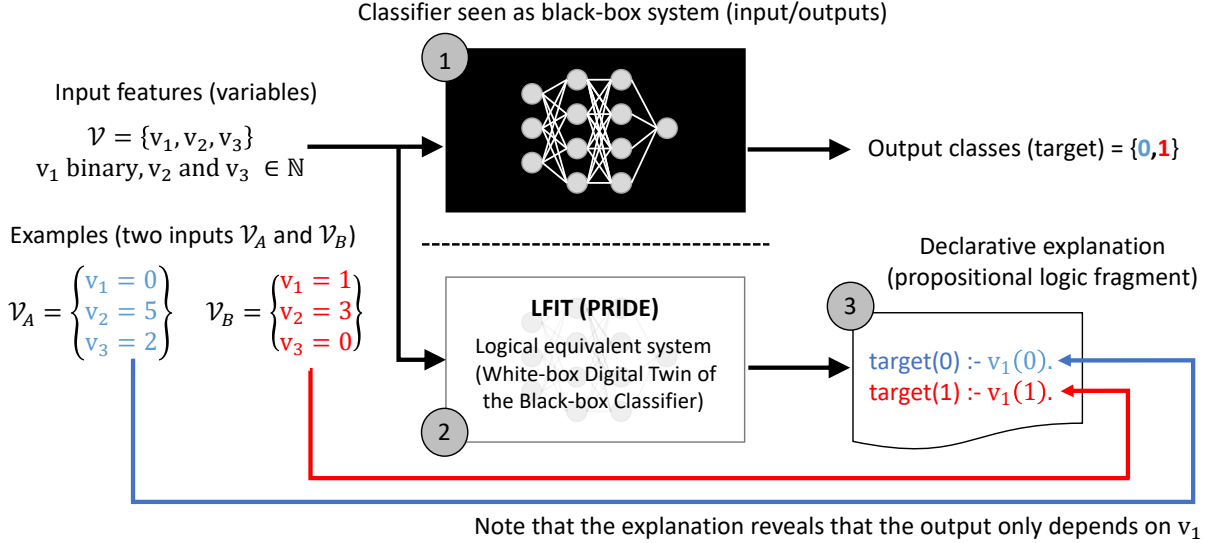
Classifier seen as black-box system (input/outputs)

1

Input features (variables)

$\mathcal{V} = \{v_1, v_2, v_3\}$
$v_1$ binary, $v_2$ and $v_3$ $\in \mathbb{N}$

Output classes (target) = {0,1}

Examples (two inputs $\mathcal{V}_A$ and $\mathcal{V}_B$)

$\mathcal{V}_A = \begin{Bmatrix} v_1 = 0 \\ v_2 = 5 \\ v_3 = 2 \end{Bmatrix}$ $\mathcal{V}_B = \begin{Bmatrix} v_1 = 1 \\ v_2 = 3 \\ v_3 = 0 \end{Bmatrix}$

LFIT (PRIDE)
Logical equivalent system (White-box Digital Twin of the Black-box Classifier)

2

Declarative explanation (propositional logic fragment)

3

target(0) :- $v_1(0)$.
target(1) :- $v_1(1)$.

Note that the explanation reveals that the output only depends on $v_1$